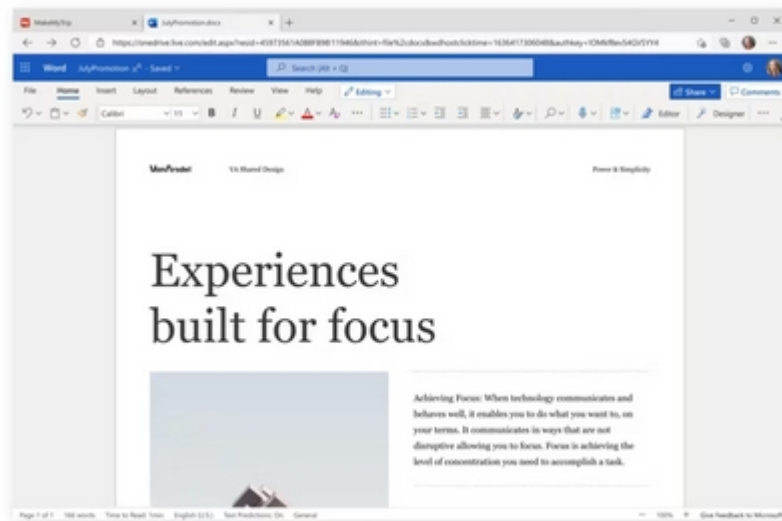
MakeMyTrip × JulyPromotion.docx × +

https://onedrive.live.com/edit.aspx?resid=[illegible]

Word JulyPromotion - Saved

Search (Alt + Q)

File Home Insert Layout References Review View Help Editing

Share Comments

Calibri 11 B I U Editor Designer

VanArsdel VA Shared Design Power & Simplicity

Experiences built for focus

Achieving Focus: When technology communicates and behaves well, it enables you to do what you want to, on your terms. It communicates in ways that are not disruptive allowing you to focus. Focus is achieving the level of concentration you need to accomplish a task.

Page 1 of 1 166 words Time to Read: 1min English (U.S.) Text Predictions: On General 100% Give Feedback to Microsoft